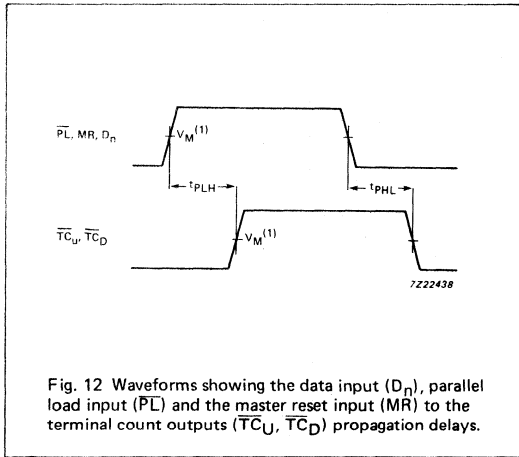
$\overline{PL}$, MR, $D_n$

$V_M^{(1)}$

$t_{PLH}$

$t_{PHL}$

$\overline{TC}_u$, $\overline{TC}_D$

$V_M^{(1)}$

7Z22438

Fig. 12 Waveforms showing the data input ($D_n$), parallel load input ($\overline{PL}$) and the master reset input (MR) to the terminal count outputs ($\overline{TC}_U$, $\overline{TC}_D$) propagation delays.